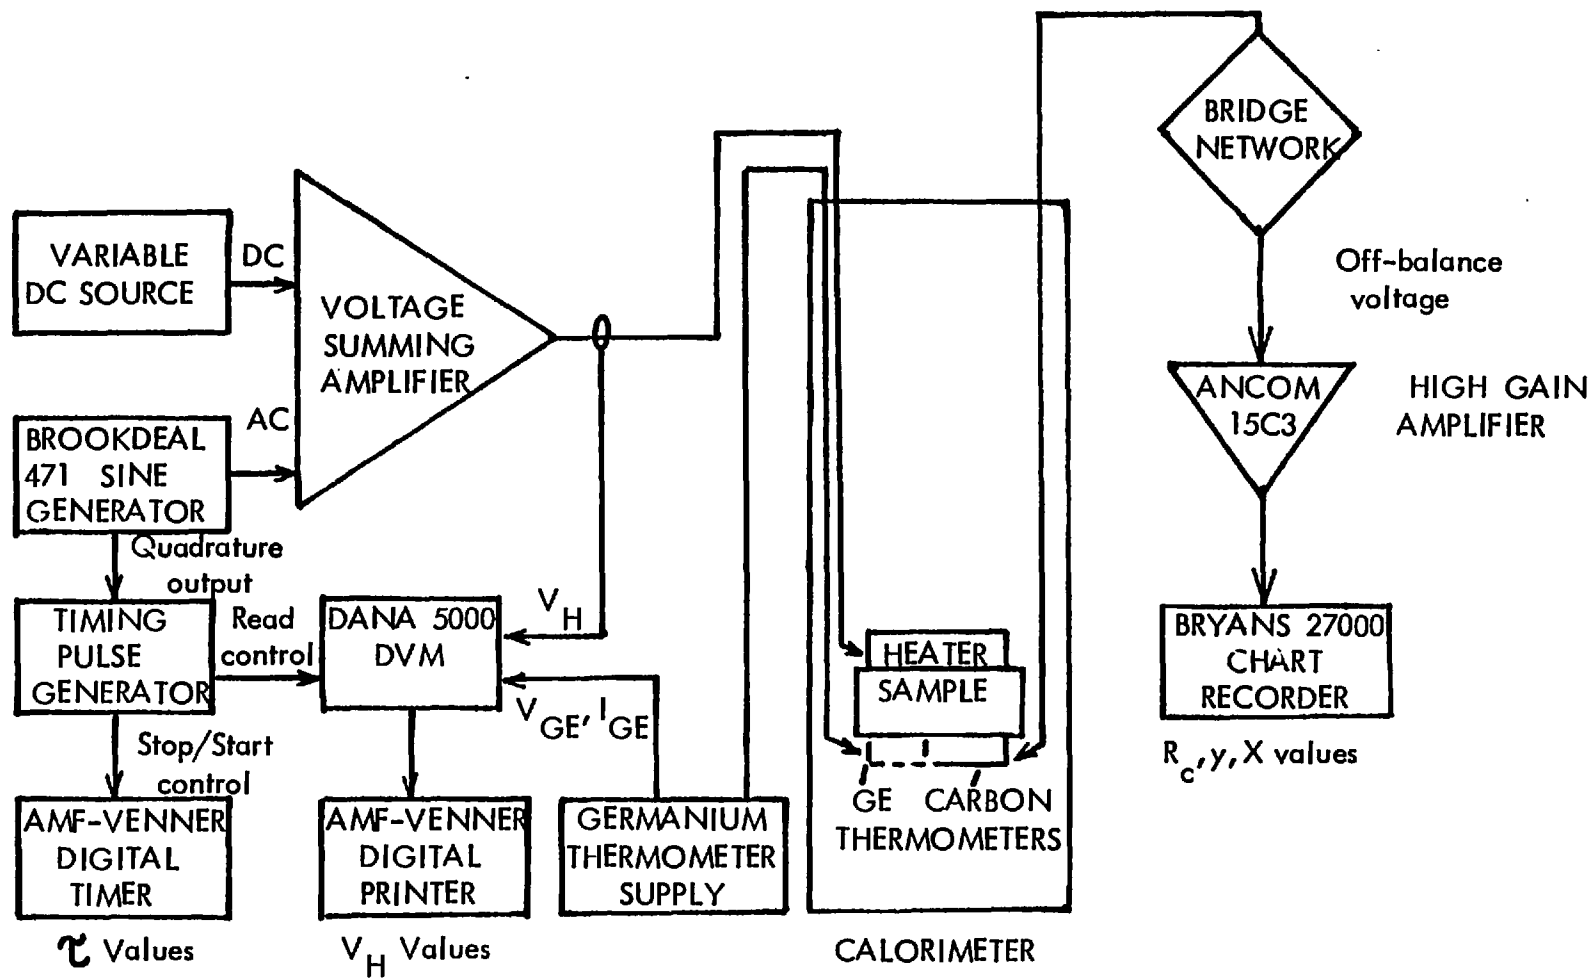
BRIDGE NETWORK

Off-balance voltage

VARIABLE DC SOURCE

DC

VOLTAGE SUMMING AMPLIFIER

AC

BROOKDEAL 471 SINE GENERATOR

Quadrature output

ANCOM 15C3

HIGH GAIN AMPLIFIER

TIMING PULSE GENERATOR

Read control

DANA 5000 DVM

$V_H$

HEATER

SAMPLE

BRYANS 27000 CHART RECORDER

$V_{GE}, I_{GE}$

$R_c, y, X$ values

Stop/Start control

GE CARBON THERMOMETERS

AMF-VENNER DIGITAL TIMER

AMF-VENNER DIGITAL PRINTER

GERMANIUM THERMOMETER SUPPLY

$\tau$ Values

$V_H$ Values

CALORIMETER